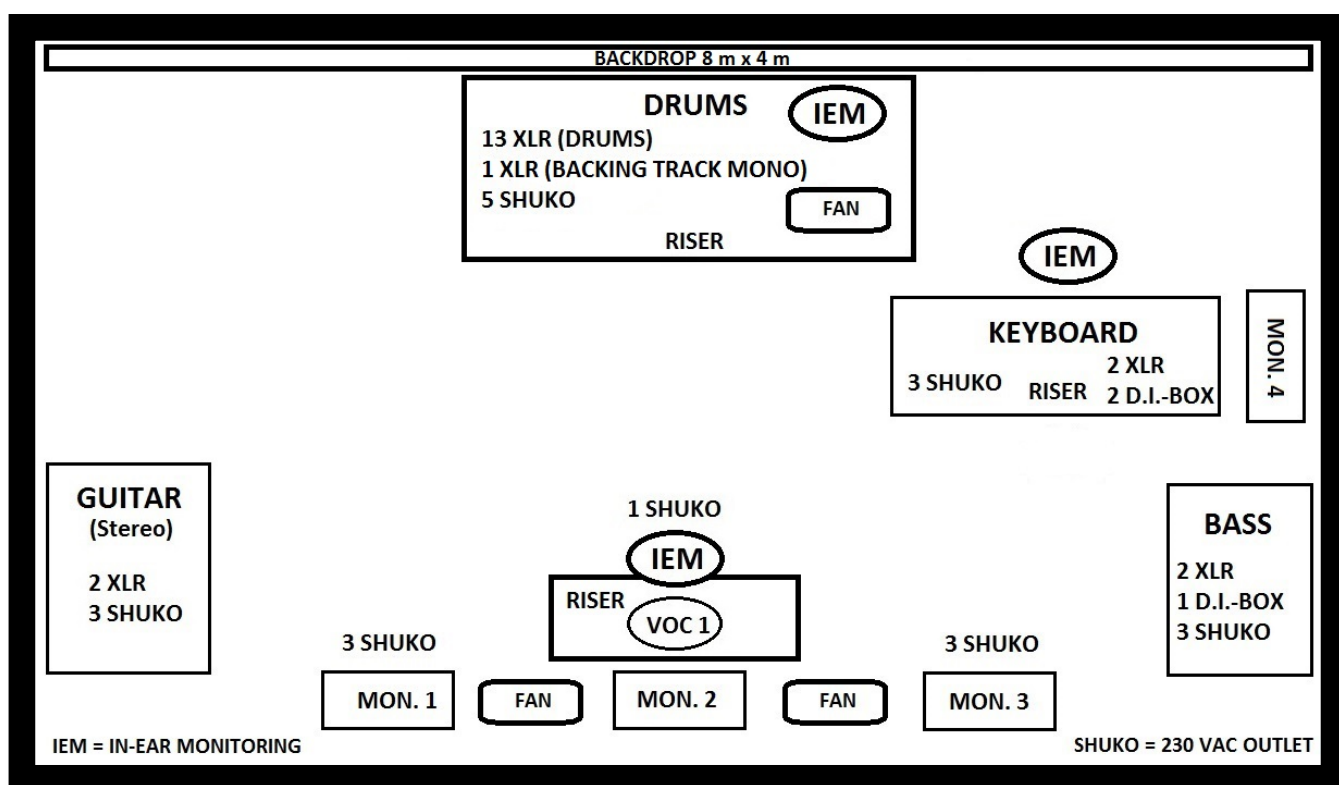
BACKDROP 8 m x 4 m

DRUMS
IEM
13 XLR (DRUMS)
1 XLR (BACKING TRACK MONO)
5 SHUKO
FAN
RISER

IEM

KEYBOARD
3 SHUKO
RISER
2 XLR
2 D.I.-BOX

MON. 4

GUITAR
(Stereo)
2 XLR
3 SHUKO

1 SHUKO
IEM
RISER
VOC 1

BASS
2 XLR
1 D.I.-BOX
3 SHUKO

3 SHUKO
3 SHUKO

MON. 1
FAN
MON. 2
FAN
MON. 3

IEM = IN-EAR MONITORING
SHUKO = 230 VAC OUTLET